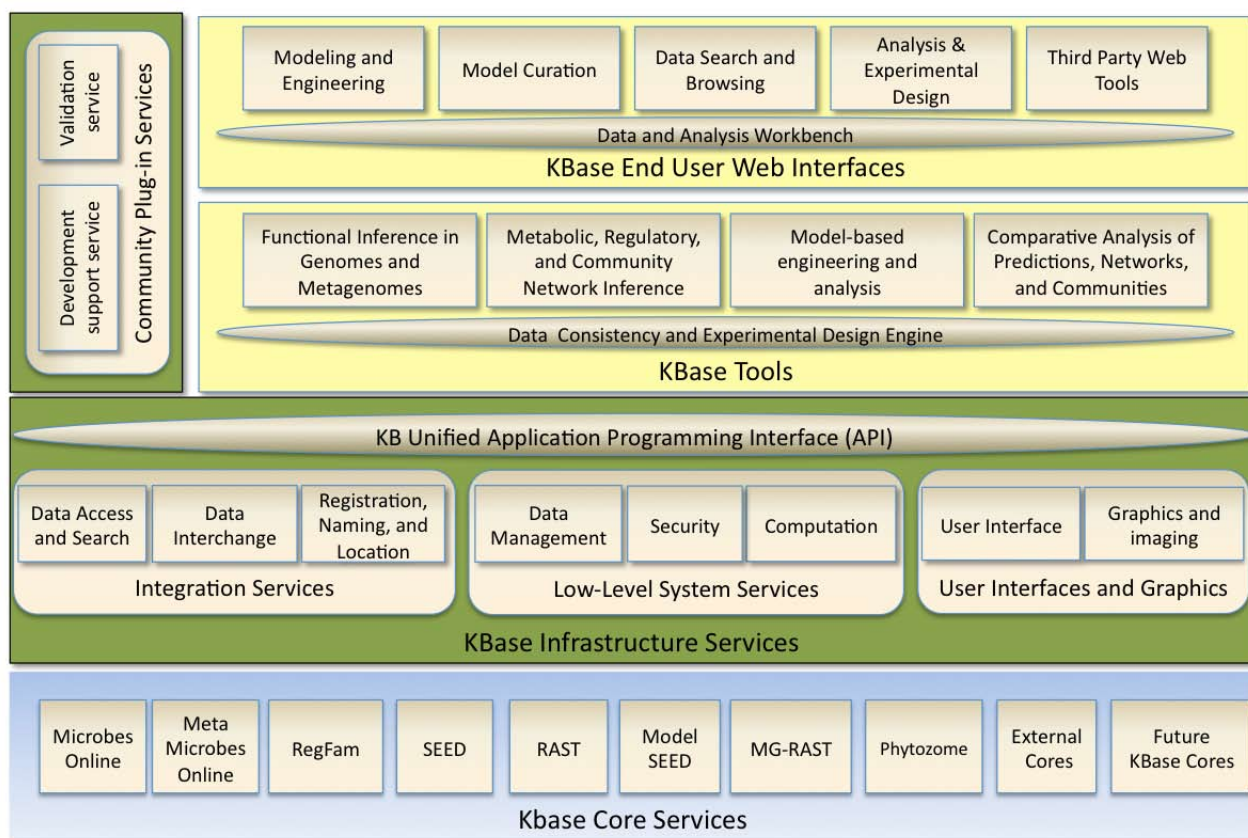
Validation service

Development support service

Community Plug-in Services

Modeling and Engineering

Model Curation

Data Search and Browsing

Analysis & Experimental Design

Third Party Web Tools

Data and Analysis Workbench

KBase End User Web Interfaces

Functional Inference in Genomes and Metagenomes

Metabolic, Regulatory, and Community Network Inference

Model-based engineering and analysis

Comparative Analysis of Predictions, Networks, and Communities

Data Consistency and Experimental Design Engine

KBase Tools

KB Unified Application Programming Interface (API)

Data Access and Search

Data Interchange

Registration, Naming, and Location

Integration Services

Data Management

Security

Computation

Low-Level System Services

User Interface

Graphics and imaging

User Interfaces and Graphics

KBase Infrastructure Services

Microbes Online

Meta Microbes Online

RegFam

SEED

RAST

Model SEED

MG-RAST

Phytozome

External Cores

Future KBase Cores

Kbase Core Services